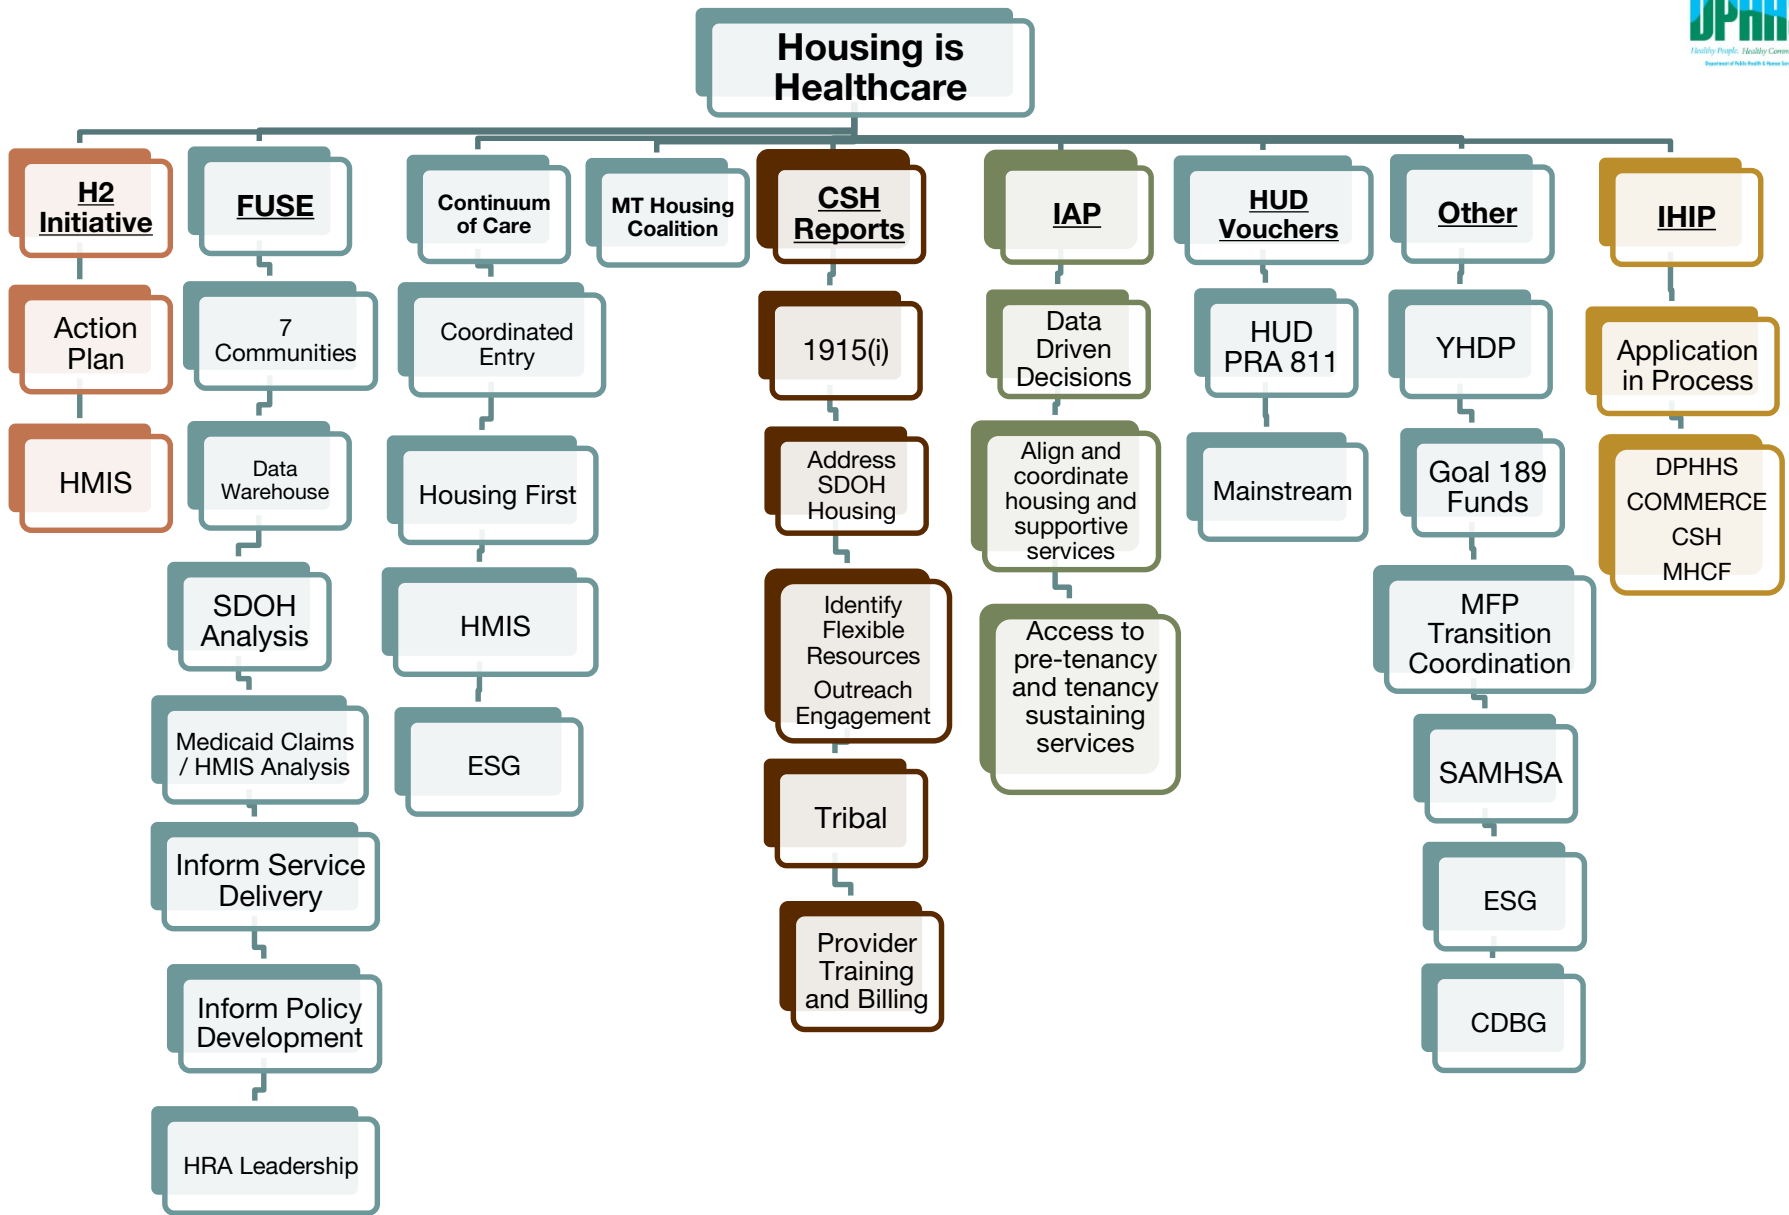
Housing is Healthcare

DPHH
Healthy People. Healthy Comm
Department of Public Health & Human Ser

H2 Initiative

Action Plan

HMIS

FUSE

7 Communities

Data Warehouse

SDOH Analysis

Medicaid Claims / HMIS Analysis

Inform Service Delivery

Inform Policy Development

HRA Leadership

Continuum of Care

Coordinated Entry

Housing First

HMIS

ESG

MT Housing Coalition

CSH Reports

1915(i)

Address SDOH Housing

Identify Flexible Resources Outreach Engagement

Tribal

Provider Training and Billing

IAP

Data Driven Decisions

Align and coordinate housing and supportive services

Access to pre-tenancy and tenancy sustaining services

HUD Vouchers

HUD PRA 811

Mainstream

Other

YHDP

Goal 189 Funds

MFP Transition Coordination

SAMHSA

ESG

CDBG

IHIP

Application in Process

DPHHS
COMMERCE
CSH
MHCF